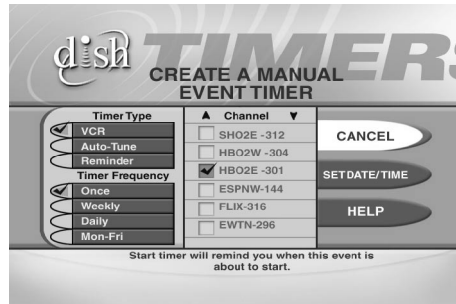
dish TIMERS

CREATE A MANUAL EVENT TIMER

Timer Type
VCR
Auto-Tune
Reminder
Timer Frequency
Once
Weekly
Daily
Mon-Fri

▲ Channel ▼
SHO2E -312
HBO2W -304
HBO2E -301
ESPNW-144
FLIX-316
EWTN-296

CANCEL
SET DATE/TIME
HELP

Start timer will remind you when this event is about to start.